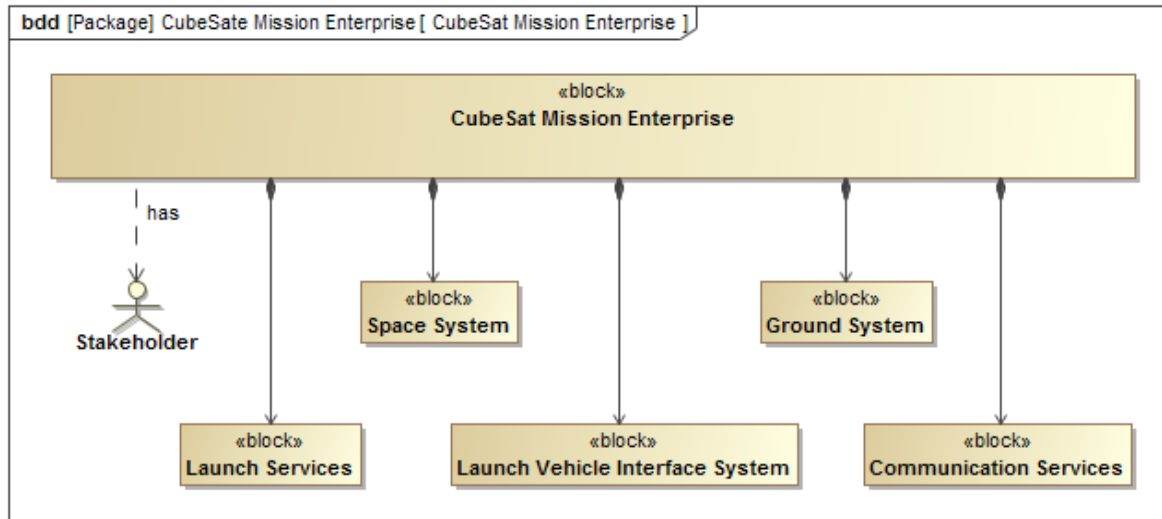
bdd [Package] CubeSate Mission Enterprise [ CubeSat Mission Enterprise ]

«block»
CubeSat Mission Enterprise

has

Stakeholder

«block»
Space System

«block»
Ground System

«block»
Launch Services

«block»
Launch Vehicle Interface System

«block»
Communication Services